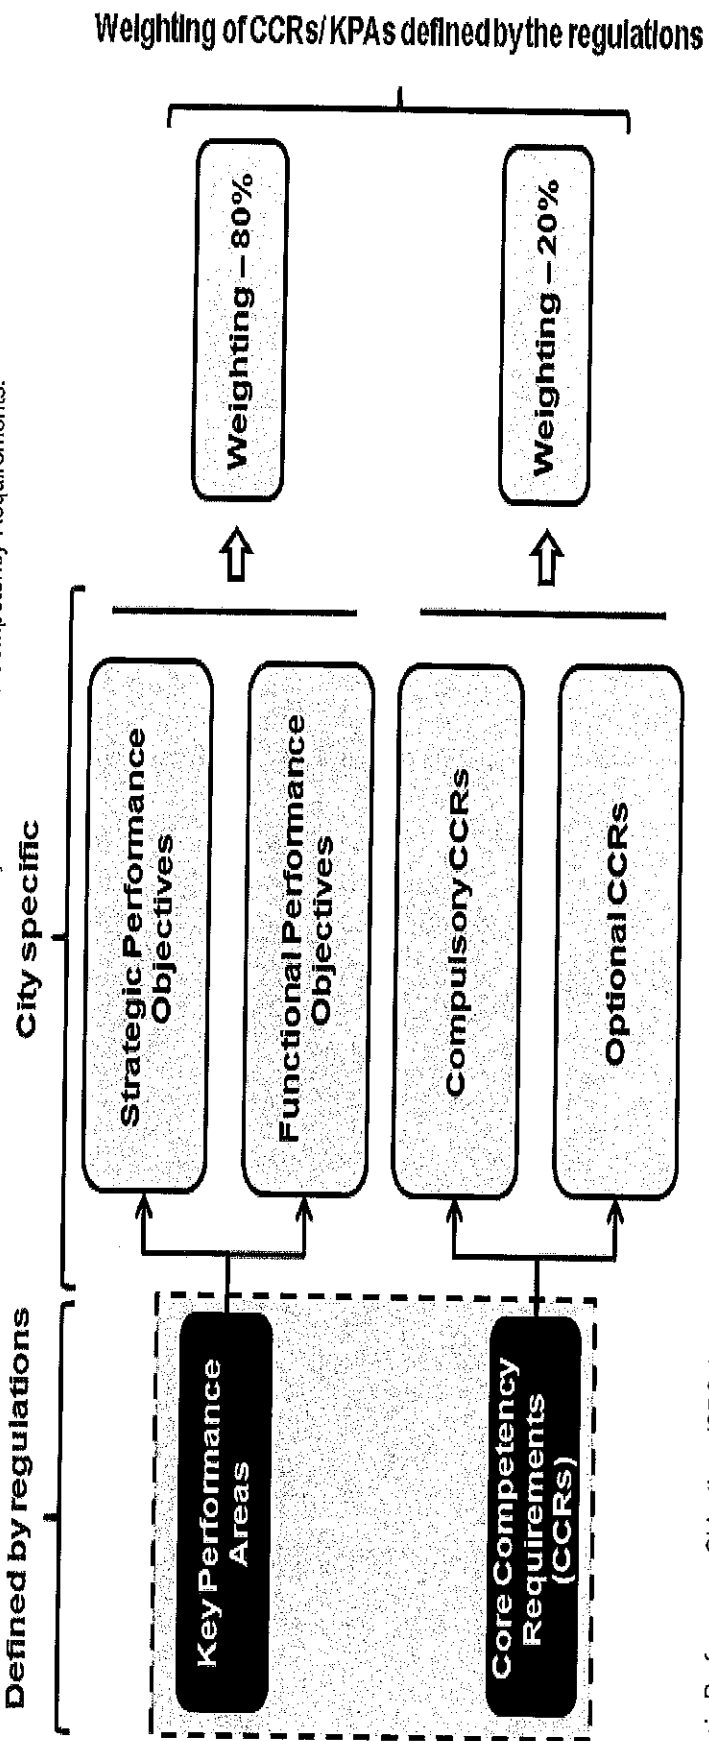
Defined by regulations

City specific

Weighting of CCRs/ KPAs defined by the regulations

Key Performance Areas

Core Competency Requirements (CCRs)

Strategic Performance Objectives

Functional Performance Objectives

Compulsory CCRs

Optional CCRs

Weighting – 80%

Weighting – 20%